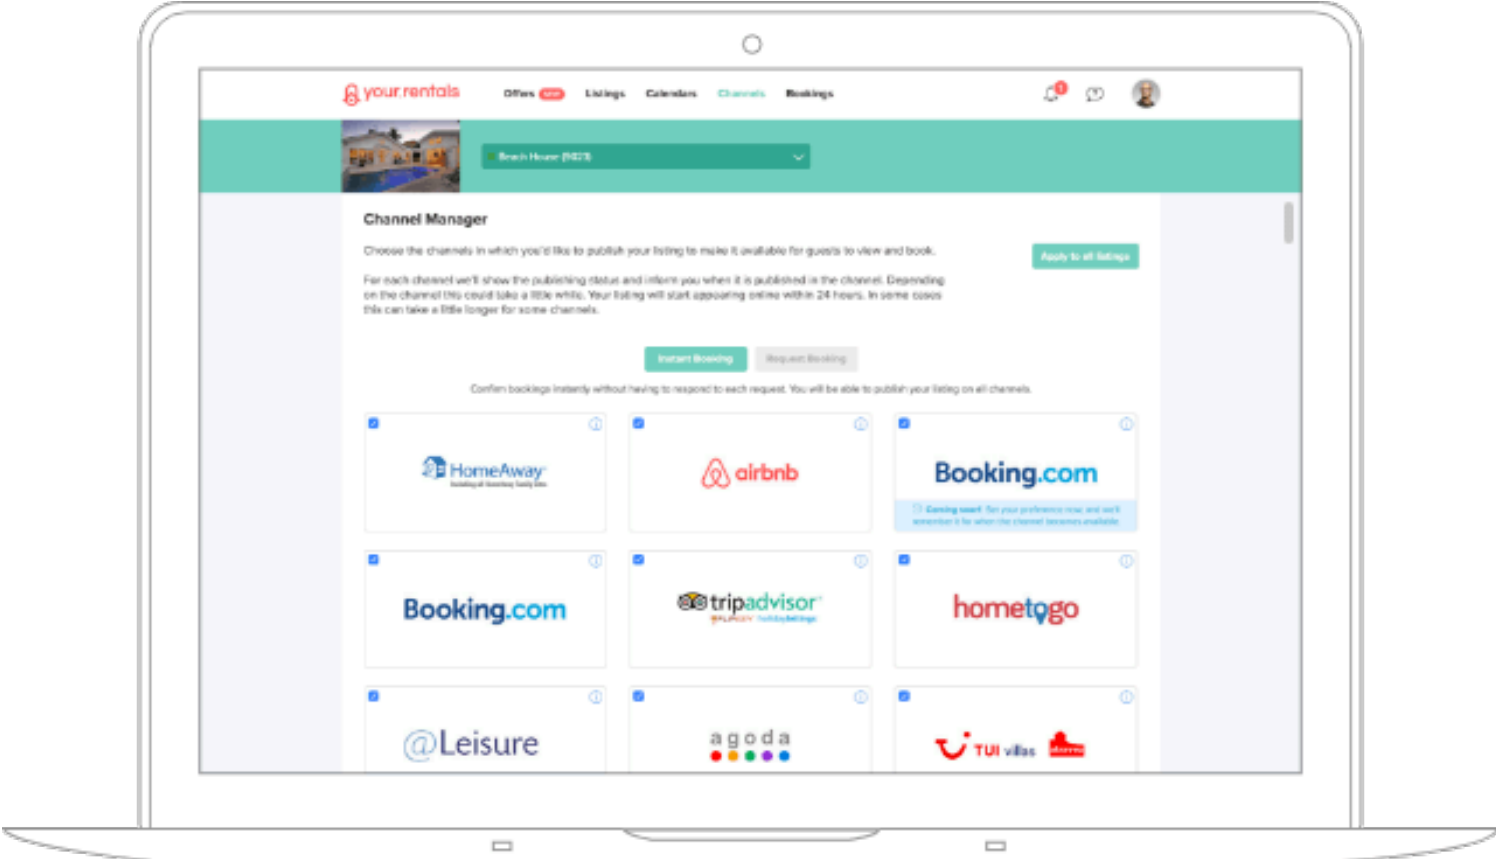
your.rentals

Offers NEW Listings Calendars Channels Bookings

Beach House (N23)

Channel Manager

Choose the channels in which you'd like to publish your listing to make it available for guests to view and book.

Apply to all listings

For each channel we'll show the publishing status and inform you when it is published in the channel. Depending on the channel this could take a little while. Your listing will start appearing online within 24 hours. In some cases this can take a little longer for some channels.

Instant Booking Request Booking

Confirm bookings instantly without having to respond to each request. You will be able to publish your listing on all channels.

HomeAway

airbnb

Booking.com

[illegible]

Booking.com

tripadvisor

hometogo

@Leisure

agoda

TUI villas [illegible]